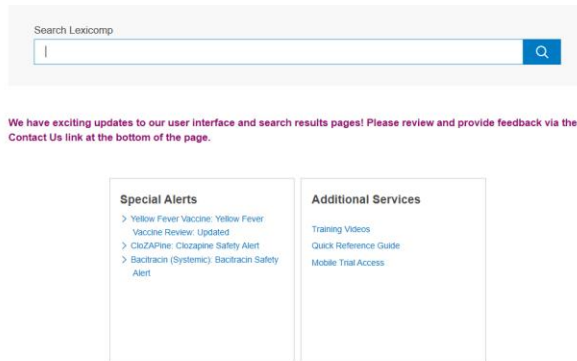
Search Lexicomp

We have exciting updates to our user interface and search results pages! Please review and provide feedback via the Contact Us link at the bottom of the page.

Special Alerts

> Yellow Fever Vaccine: Yellow Fever Vaccine Review: Updated
> CloZAPine: Clozapine Safety Alert
> Bacitracin (Systemic): Bacitracin Safety Alert

Additional Services

Training Videos
Quick Reference Guide
Mobile Trial Access